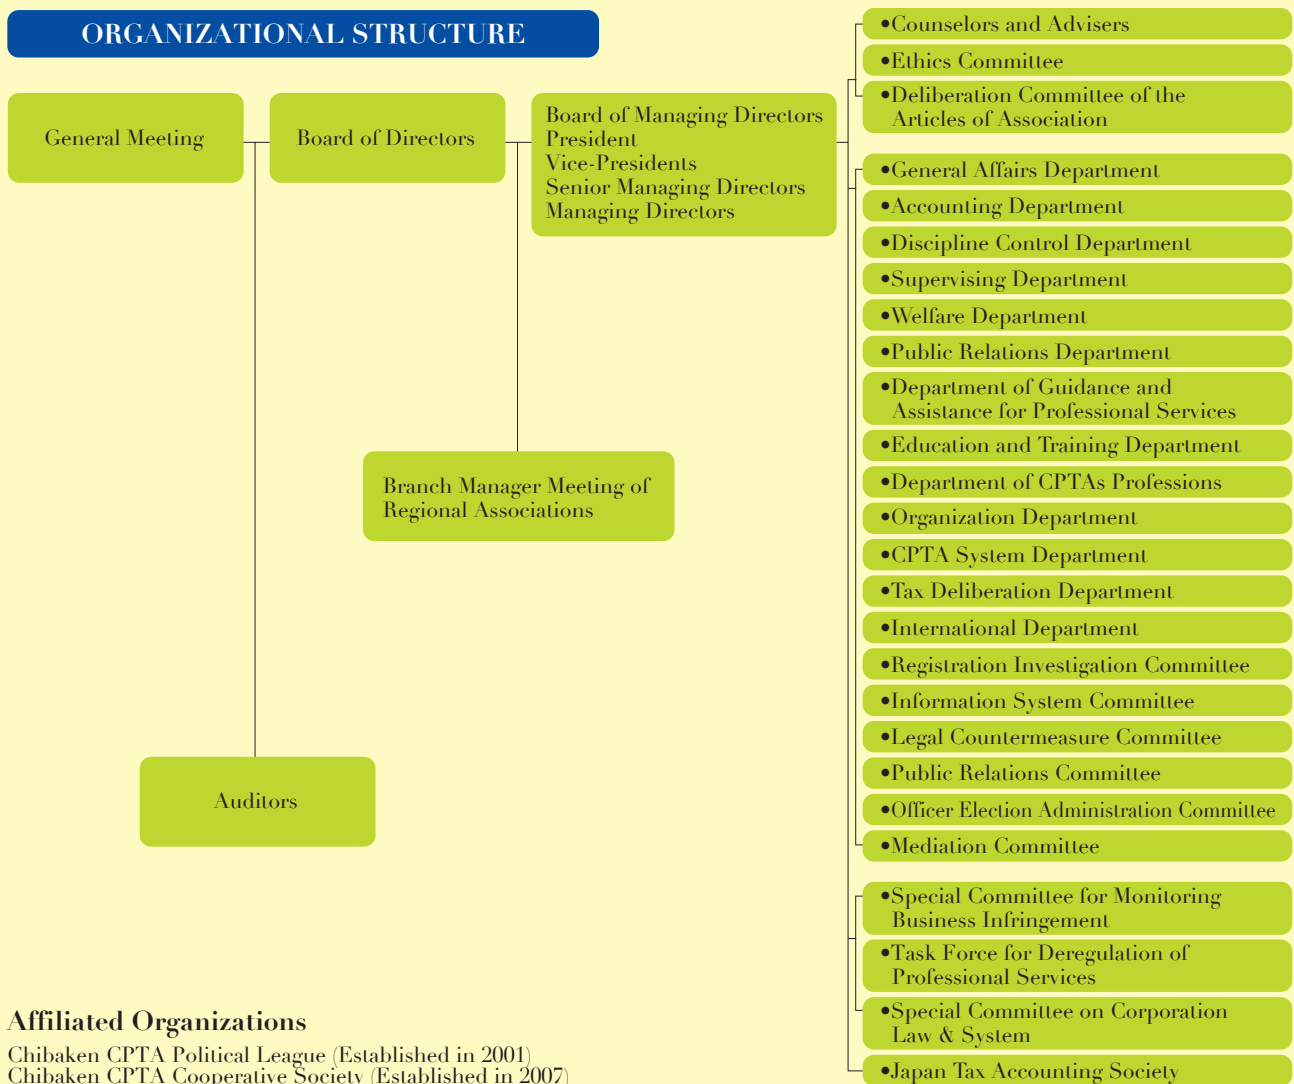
ORGANIZATIONAL STRUCTURE

General Meeting

Board of Directors

Board of Managing Directors
President
Vice-Presidents
Senior Managing Directors
Managing Directors

Branch Manager Meeting of Regional Associations

Auditors

•Counselors and Advisers
•Ethics Committee
•Deliberation Committee of the Articles of Association

•General Affairs Department
•Accounting Department
•Discipline Control Department
•Supervising Department
•Welfare Department
•Public Relations Department
•Department of Guidance and Assistance for Professional Services
•Education and Training Department
•Department of CPTAs Professions
•Organization Department
•CPTA System Department
•Tax Deliberation Department
•International Department
•Registration Investigation Committee
•Information System Committee
•Legal Countermeasure Committee
•Public Relations Committee
•Officer Election Administration Committee
•Mediation Committee

•Special Committee for Monitoring Business Infringement
•Task Force for Deregulation of Professional Services
•Special Committee on Corporation Law & System
•Japan Tax Accounting Society

Affiliated Organizations
Chibaken CPTA Political League (Established in 2001)
Chibaken CPTA Cooperative Society (Established in 2007)